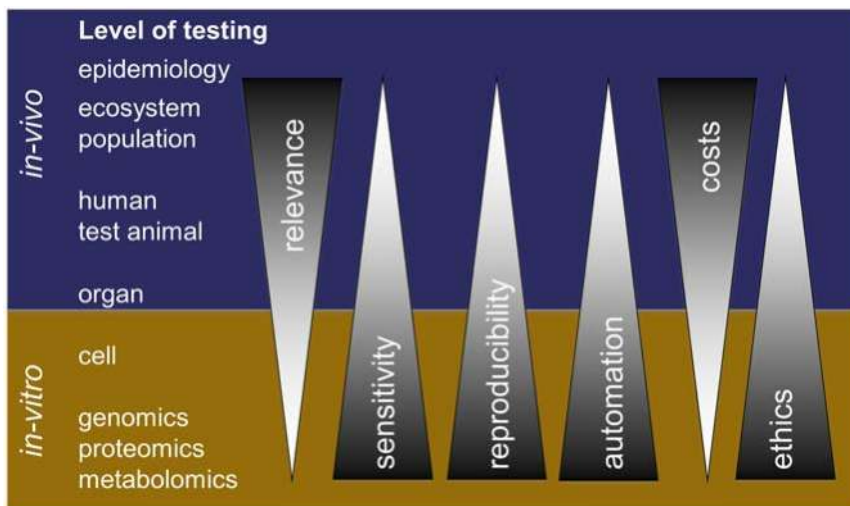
Level of testing

in-vivo

epidemiology
ecosystem
population

human
test animal

organ

in-vitro

cell

genomics
proteomics
metabolomics

relevance

sensitivity

reproducibility

automation

costs

ethics